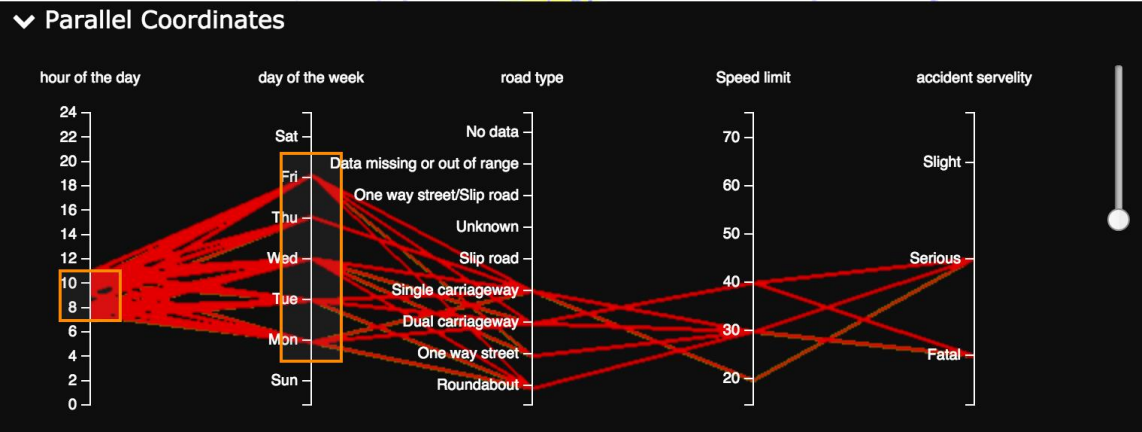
Parallel Coordinates

hour of the day

24
22
20
18
16
14
12
10
8
6
4
2
0

day of the week

Sat
Fri
Thu
Wed
Tue
Mon
Sun

road type

No data
Data missing or out of range
One way street/Slip road
Unknown
Slip road
Single carriageway
Dual carriageway
One way street
Roundabout

Speed limit

70
60
50
40
30
20

accident servelity

Slight
Serious
Fatal